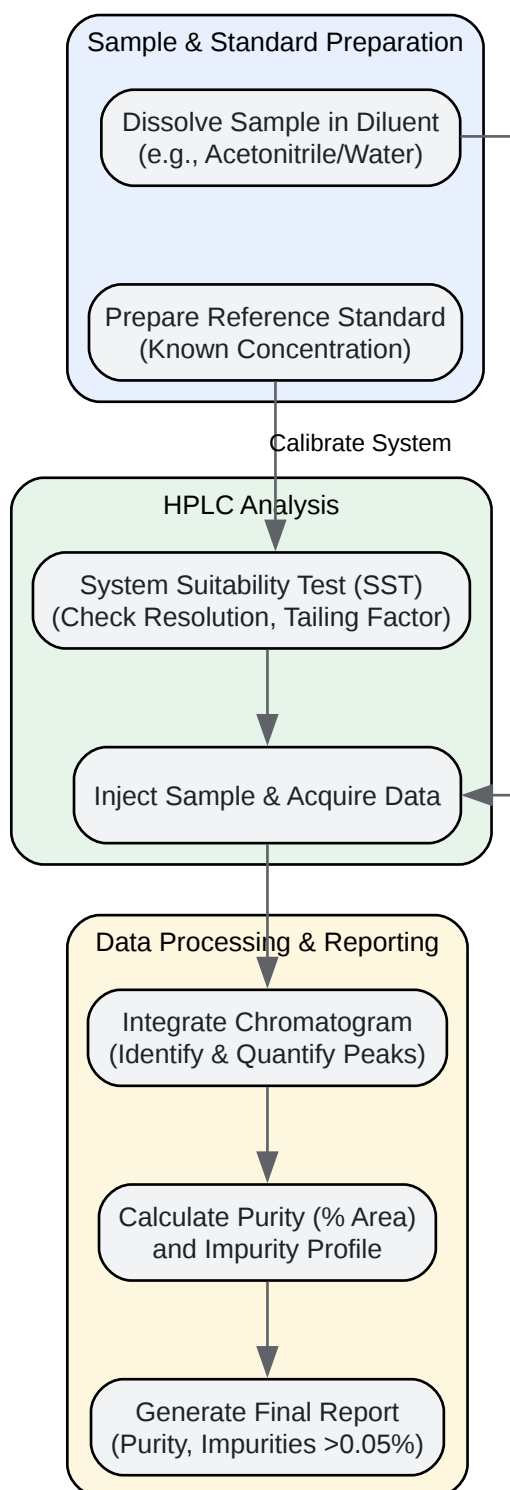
Sample & Standard Preparation

Dissolve Sample in Diluent (e.g., Acetonitrile/Water)

Prepare Reference Standard (Known Concentration)

Calibrate System

HPLC Analysis

System Suitability Test (SST) (Check Resolution, Tailing Factor)

Inject Sample & Acquire Data

Data Processing & Reporting

Integrate Chromatogram (Identify & Quantify Peaks)

Calculate Purity (% Area) and Impurity Profile

Generate Final Report (Purity, Impurities >0.05%)